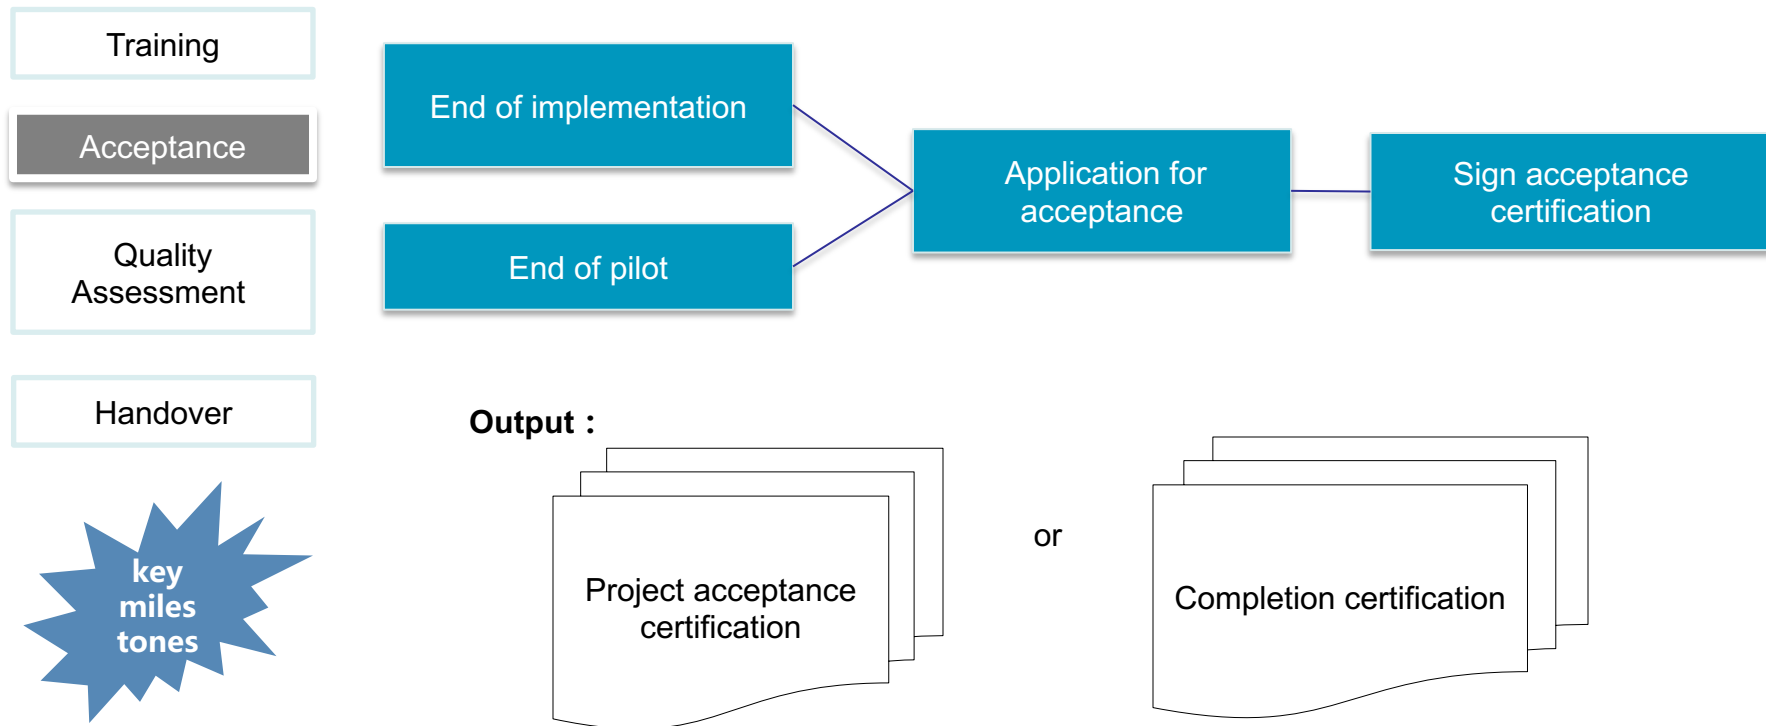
Training

Acceptance

Quality Assessment

Handover

key miles tones

End of implementation

End of pilot

Application for acceptance

Sign acceptance certification

Output :

Project acceptance certification

or

Completion certification